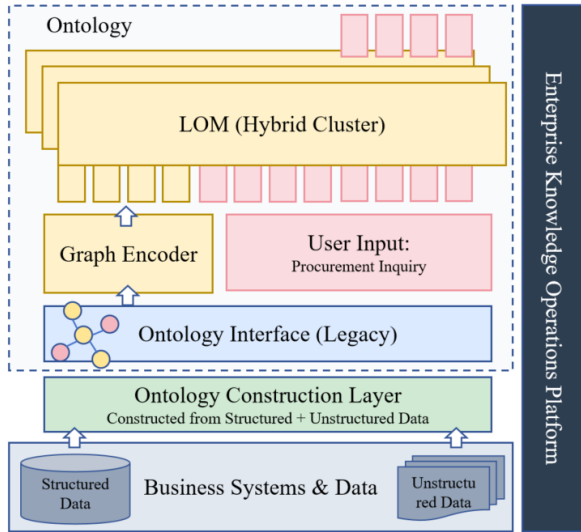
Ontology

LOM (Hybrid Cluster)

Graph Encoder

User Input:
Procurement Inquiry

Ontology Interface (Legacy)

Ontology Construction Layer
Constructed from Structured + Unstructured Data

Structured Data

Business Systems & Data

Unstructured Data

Enterprise Knowledge Operations Platform